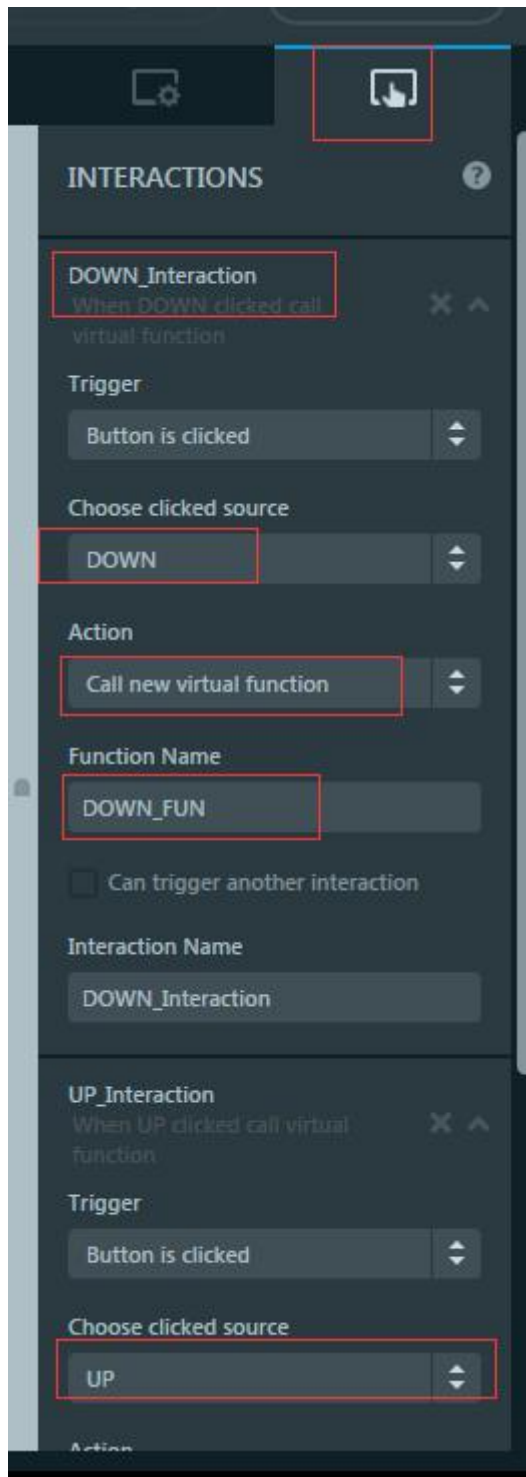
INTERACTIONS

DOWN_Interaction
When DOWN clicked call virtual function

Trigger
Button is clicked

Choose clicked source
DOWN

Action
Call new virtual function

Function Name
DOWN_FUN

Can trigger another interaction

Interaction Name
DOWN_Interaction

UP_Interaction
When UP clicked call virtual function

Trigger
Button is clicked

Choose clicked source
UP

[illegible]